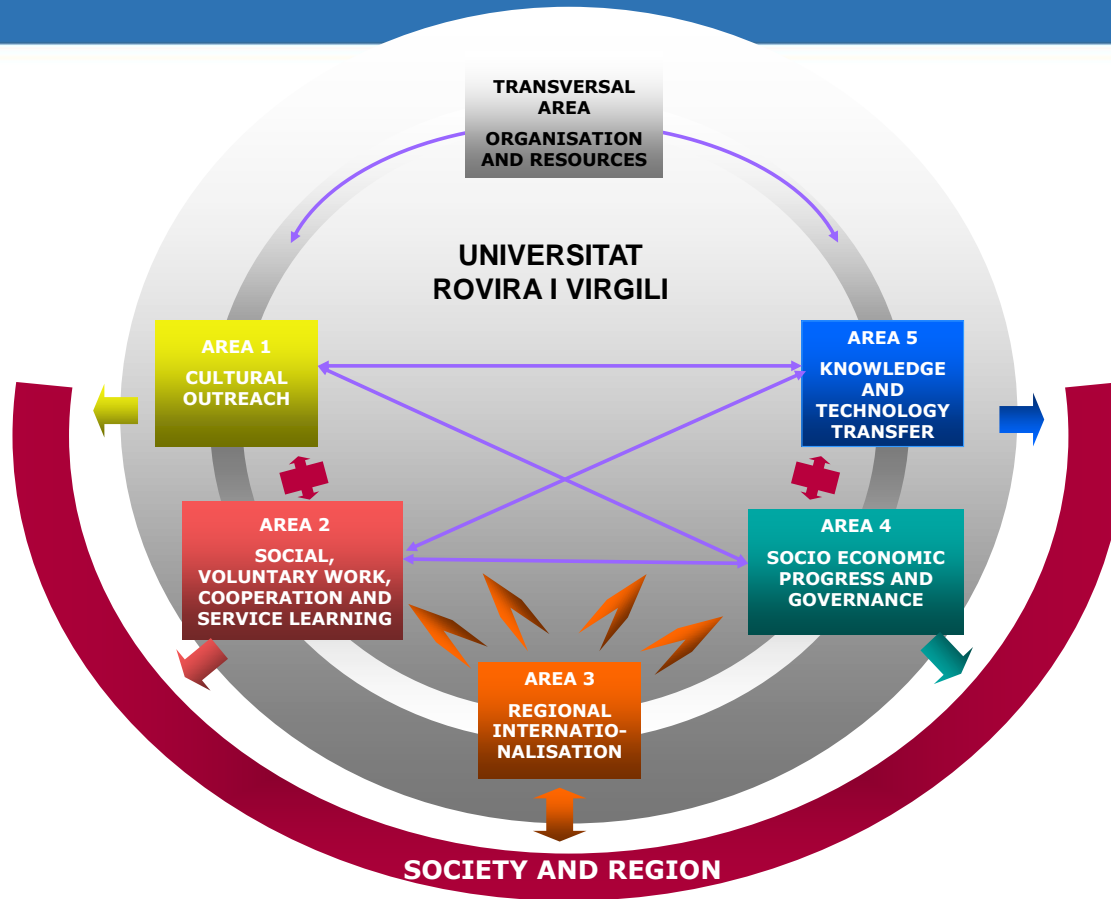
TRANSVERSAL AREA

ORGANISATION AND RESOURCES

UNIVERSITAT ROVIRA I VIRGILI

AREA 1

CULTURAL OUTREACH

AREA 5

KNOWLEDGE AND TECHNOLOGY TRANSFER

AREA 2

SOCIAL, VOLUNTARY WORK, COOPERATION AND SERVICE LEARNING

AREA 4

SOCIO ECONOMIC PROGRESS AND GOVERNANCE

AREA 3

REGIONAL INTERNATIONALISATION

SOCIETY AND REGION